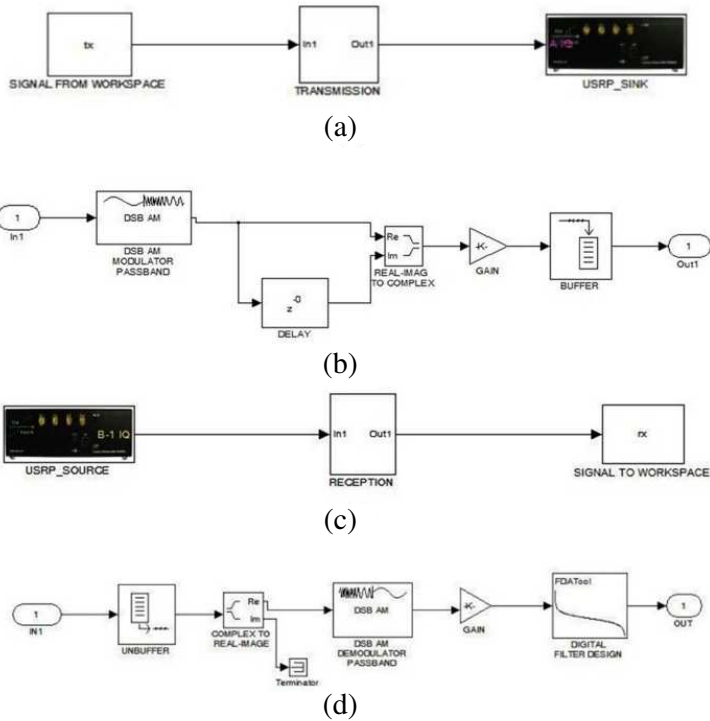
tx
SIGNAL FROM WORKSPACE
In1 Out1
TRANSMISSION
A IQ
USRP_SINK
(a)

1
In1
DSB AM
DSB AM MODULATOR PASSBAND
$z^{-D}$
DELAY
Re
Im
REAL-IMAG TO COMPLEX
-K-
GAIN
BUFFER
1
Out1
(b)

B-1 IQ
USRP_SOURCE
In1 Out1
RECEPTION
rx
SIGNAL TO WORKSPACE
(c)

1
IN1
UNBUFFER
Re
Im
COMPLEX TO REAL-IMAGE
Terminator
DSB AM
DSB AM DEMODULATOR PASSBAND
-K-
GAIN
FDATool
DIGITAL FILTER DESIGN
1
OUT
(d)